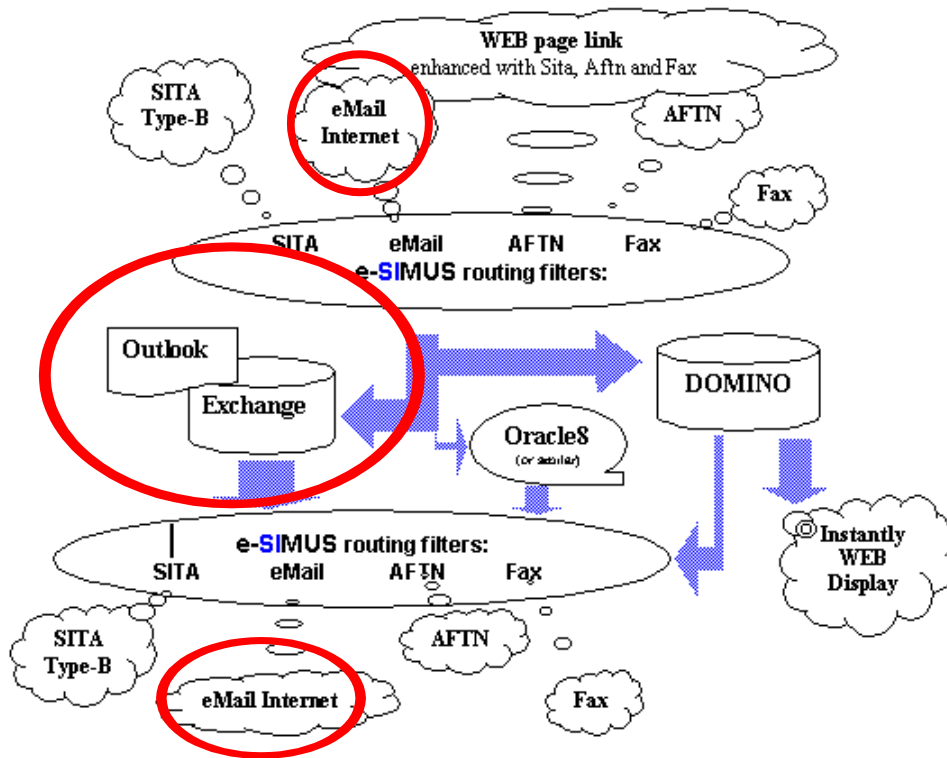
WEB page link
enhanced with Sita, Aftn and Fax

SITA
Type-B

eMail
Internet

AFTN

Fax

SITA eMail AFTN Fax
e-SIMUS routing filters:

Outlook

Exchange

DOMINO

Oracle8
(or similar)

Instantly
WEB
Display

e-SIMUS routing filters:
SITA eMail AFTN Fax

SITA
Type-B

AFTN

eMail Internet

Fax